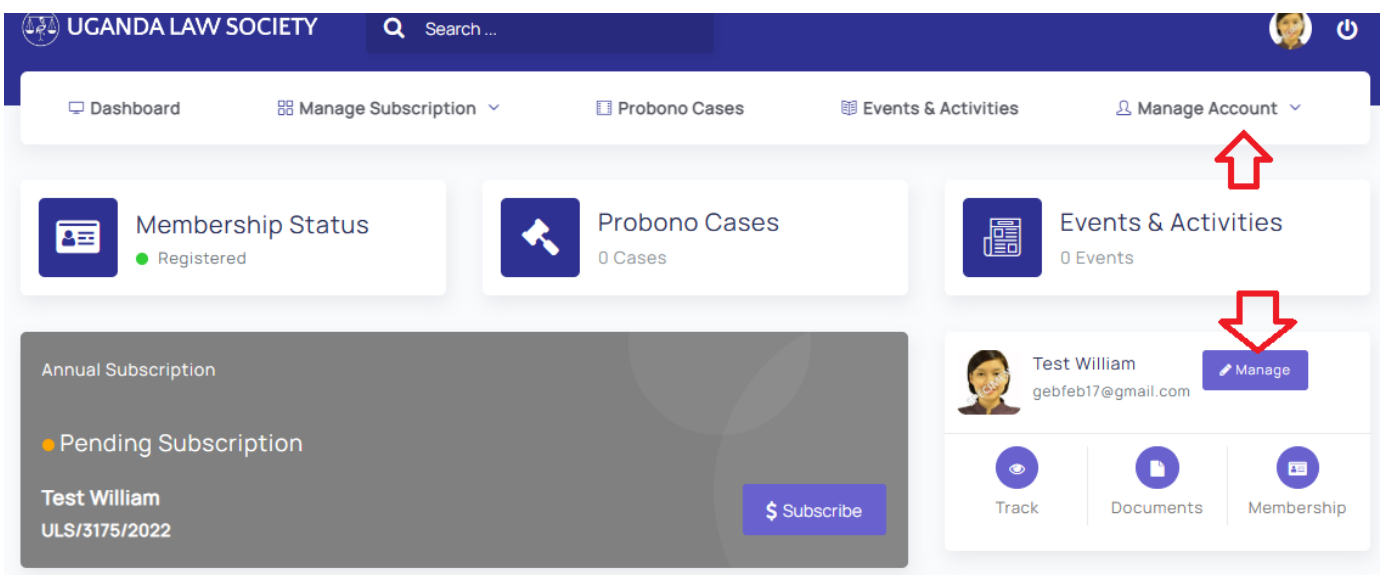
UGANDA LAW SOCIETY

Search ...

Dashboard Manage Subscription Probono Cases Events & Activities Manage Account

Membership Status
Registered

Probono Cases
0 Cases

Events & Activities
0 Events

Annual Subscription

Pending Subscription

Test William
ULS/3175/2022

$ Subscribe

Test William
gebfeb17@gmail.com

Manage

Track Documents Membership